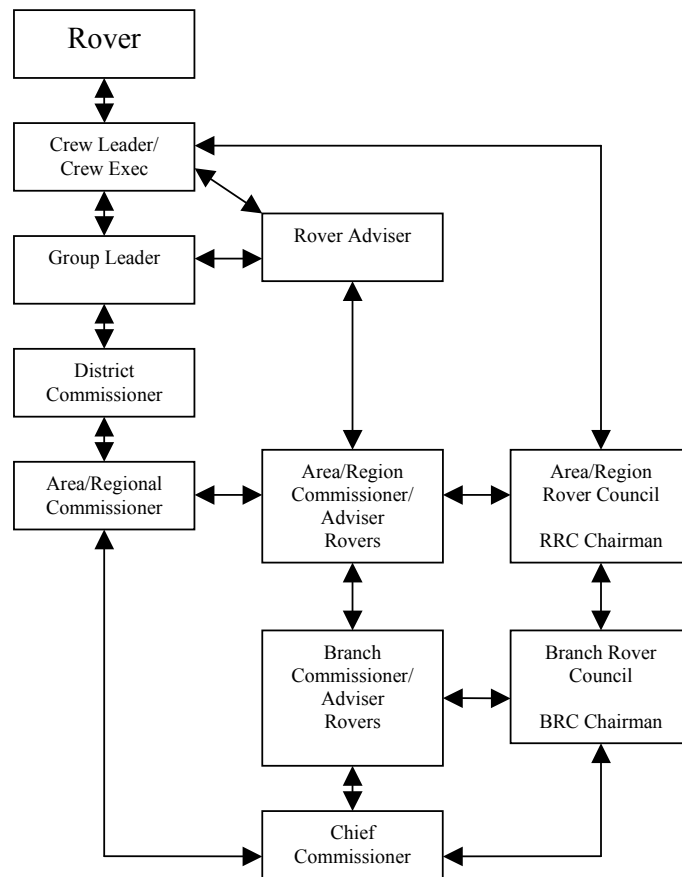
Rover

Crew Leader/ Crew Exec

Group Leader

Rover Adviser

District Commissioner

Area/Regional Commissioner

Area/Region Commissioner/ Adviser Rovers

Area/Region Rover Council

RRC Chairman

Branch Commissioner/ Adviser Rovers

Branch Rover Council

BRC Chairman

Chief Commissioner